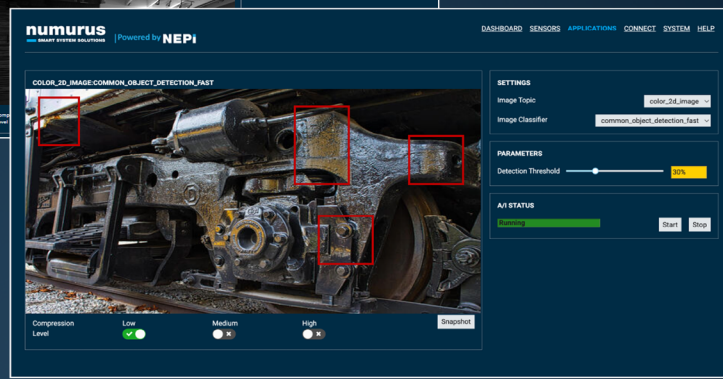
numurus
SMART SYSTEM SOLUTIONS
Powered by NEPI

DASHBOARD SENSORS APPLICATIONS CONNECT SYSTEM HELP

COLOR_2D_IMAGE:COMMON_OBJECT_DETECTION_FAST

Compression Level
Low
Medium
High
Snapshot

SETTINGS
Image Topic color_2d_image
Image Classifier common_object_detection_fast

PARAMETERS
Detection Threshold 30%

A/I STATUS
Running
Start Stop